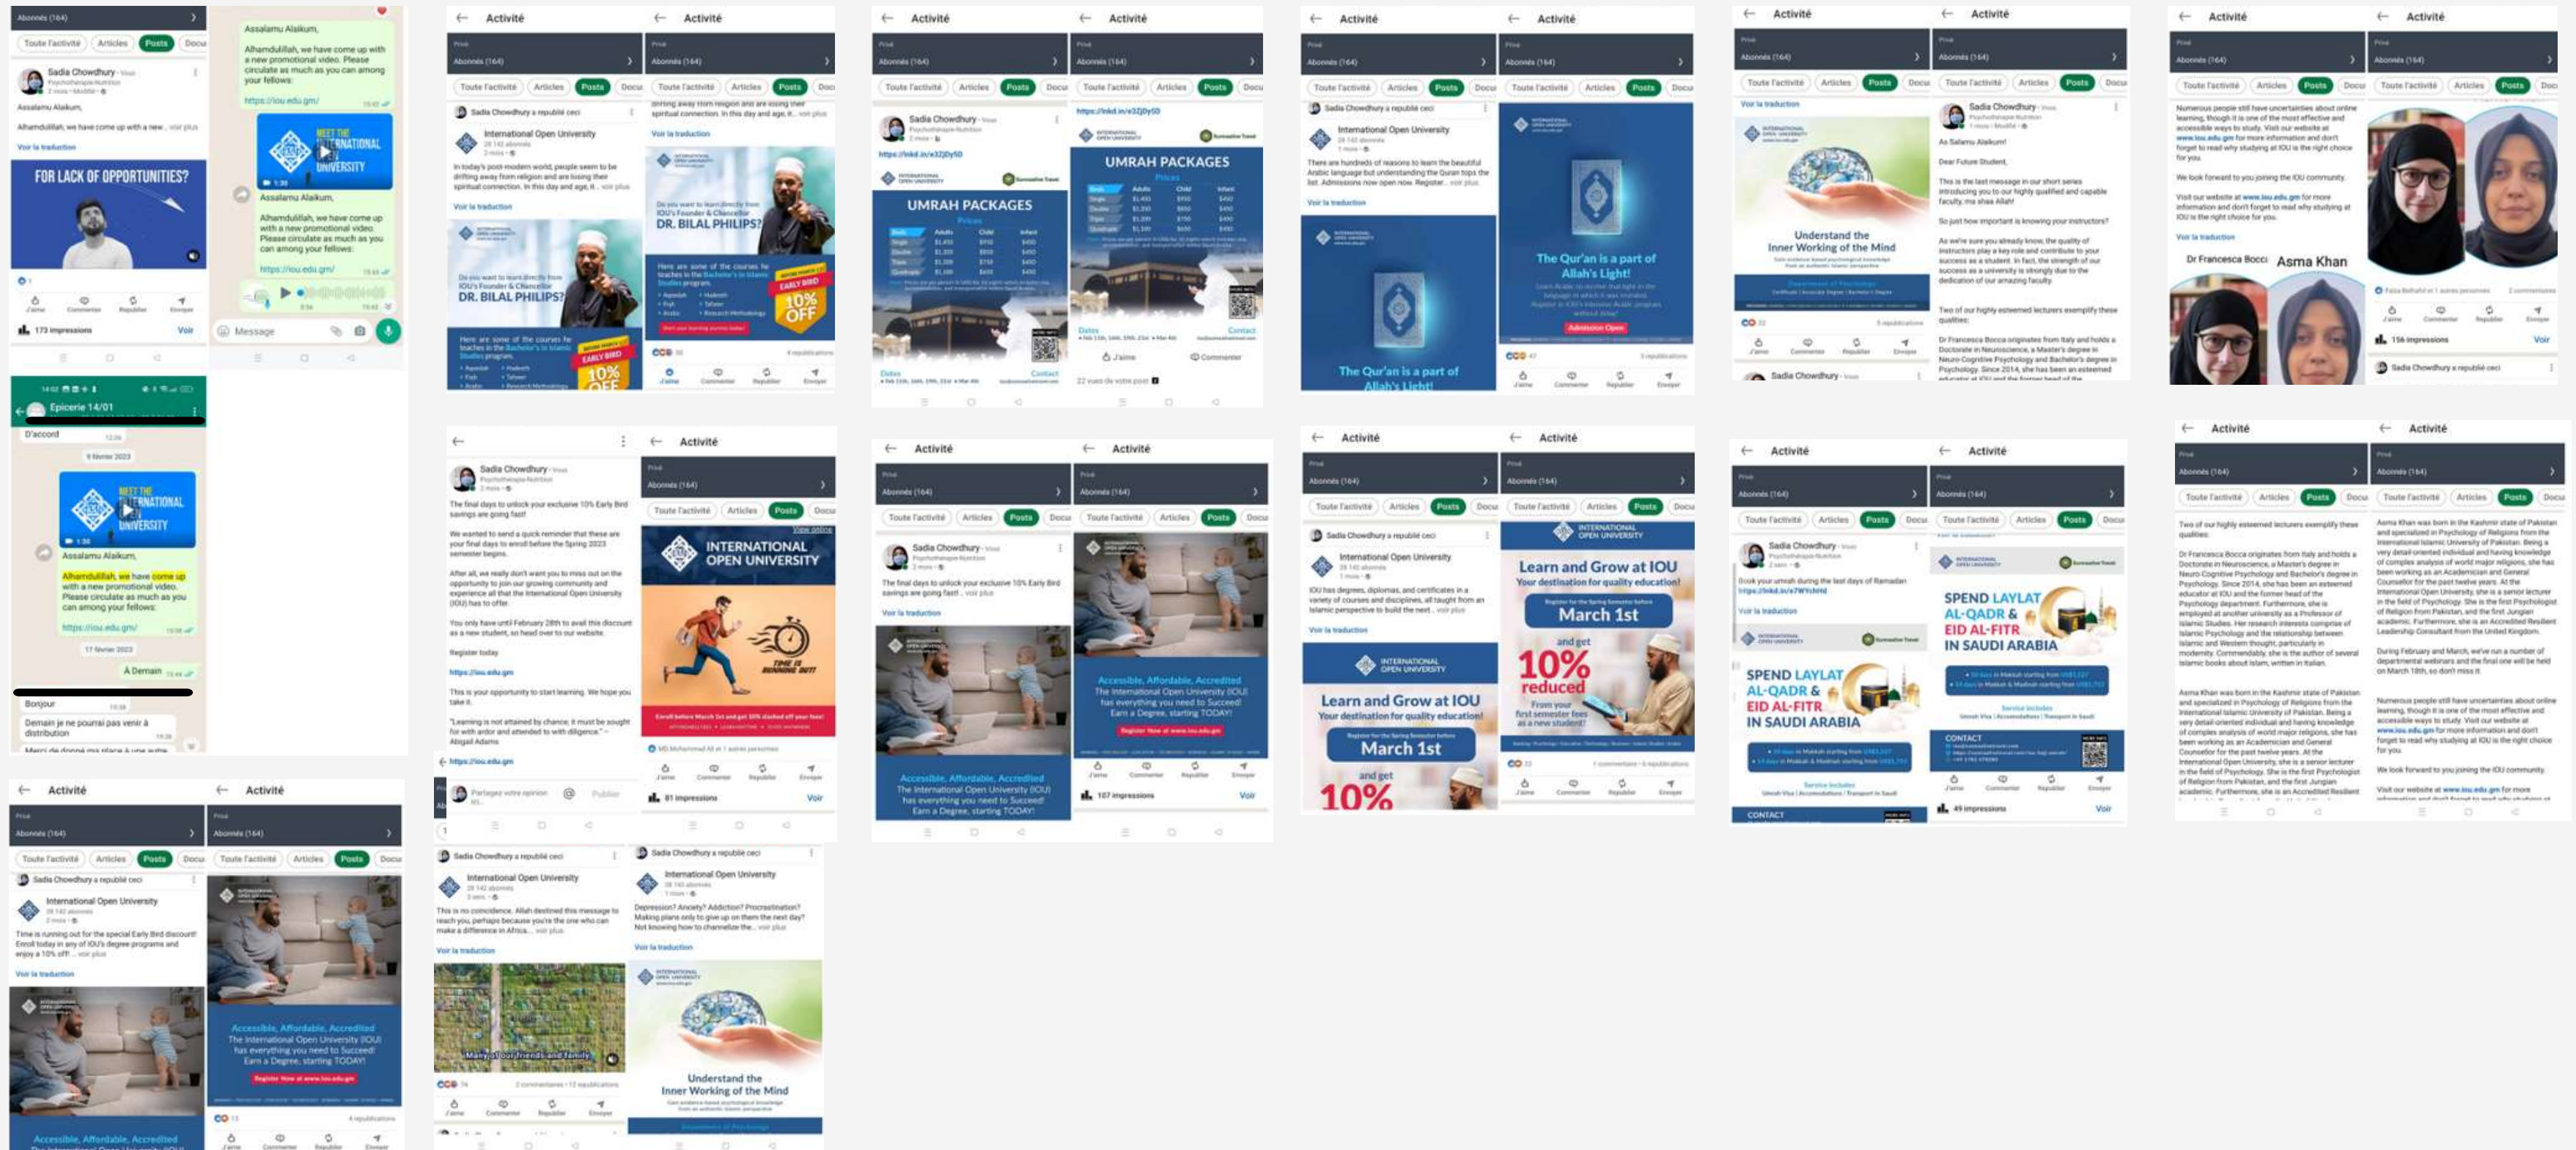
Abonnés (164)

Toute l'activité Articles Posts Docu

Sadia Chowdhury • Vous
Psychotherapist Nutrition

Assalamu Alaikum,

Alhamdulillah, we have come up with a new... voir plus

Voir la traduction

FOR LACK OF OPPORTUNITIES?

173 impressions Voir

Assalamu Alaikum,

Alhamdulillah, we have come up with a new promotional video. Please circulate as much as you can among your fellows:

https://iou.edu.gm/

MEET THE INTERNATIONAL UNIVERSITY

Assalamu Alaikum,

Alhamdulillah, we have come up with a new promotional video. Please circulate as much as you can among your fellows:

https://iou.edu.gm/

Message

Epicerie 14/01

D'accord

9 février 2023

MEET THE INTERNATIONAL UNIVERSITY

Assalamu Alaikum,

Alhamdulillah, we have come up with a new promotional video. Please circulate as much as you can among your fellows:

https://iou.edu.gm/

17 février 2023

A Demain

Bonjour

Demain je ne pourrai pas venir à distribution

Activité

Abonnés (164)

Toute l'activité Articles Posts Docu

Sadia Chowdhury a republié ceci

International Open University

In today's post-modern world, people seem to be drifting away from religion and are losing their spiritual connection. In this day and age, it... voir plus

Voir la traduction

Do you want to learn directly from IOU's Founder & Chancellor DR. BILAL PHILIPS?

Here are some of the courses he teaches in the Bachelor's in Islamic Studies program.

EARLY BIRD 10% OFF

Activité

UMRAH PACKAGES

Prices

J'aime Commenter

Activité

International Open University

There are hundreds of reasons to learn the beautiful Arabic language but understanding the Quran tops the list. Admissions now open now. Register... voir plus

Voir la traduction

The Qur'an is a part of Allah's Light!

Admission Open

Activité

Voir la traduction

Understand the Inner Working of the Mind

Department of Psychology

Sadia Chowdhury • Vous

As Salamu Alaikum!

Dear Future Student,

This is the last message in our short series introducing you to our highly qualified and capable faculty, ma shaa Allah!

So just how important is knowing your instructors?

Two of our highly esteemed lecturers exemplify these qualities:

Activité

Numerous people still have uncertainties about online learning, though it is one of the most effective and accessible ways to study. Visit our website at www.iou.edu.gm for more information and don't forget to read why studying at IOU is the right choice for you.

We look forward to you joining the IOU community.

Voir la traduction

Dr Francesca Bocca Asma Khan

156 impressions Voir

Sadia Chowdhury a republié ceci

Sadia Chowdhury • Vous

The final days to unlock your exclusive 10% Early Bird savings are going fast!

We wanted to send a quick reminder that these are your final days to enroll before the Spring 2023 semester begins.

You only have until February 28th to avail this discount as a new student, so head over to our website.

Register today

https://iou.edu.gm

This is your opportunity to start learning. We hope you take it.

"Learning is not attained by chance; it must be sought for with ardor and attended to with diligence." – Abigail Adams

INTERNATIONAL OPEN UNIVERSITY

TIME IS RUNNING OUT!

Enroll before March 1st and get 10% slashed off your fees!

81 impressions Voir

Activité

Sadia Chowdhury • Vous

The final days to unlock your exclusive 10% Early Bird savings are going fast!... voir plus

Accessible, Affordable, Accredited
The International Open University (IOU) has everything you need to Succeed! Earn a Degree, starting TODAY!

Register Now at www.iou.edu.gm

107 impressions Voir

Activité

International Open University

IOU has degrees, diplomas, and certificates in a variety of courses and disciplines, all taught from an Islamic perspective to build the next... voir plus

Learn and Grow at IOU
Your destination for quality education!

March 1st

and get 10% reduced

Activité

Sadia Chowdhury • Vous

Book your umrah during the last days of Ramadan

SPEND LAYLAT AL-QADR & EID AL-FITR IN SAUDI ARABIA

CONTACT

49 impressions Voir

Activité

Two of our highly esteemed lecturers exemplify these qualities:

Asma Khan was born in the Kashmir state of Pakistan and specialized in Psychology of Religions

Activité

International Open University

Time is running out for the special Early Bird discount! Enroll today in any of IOU's degree programs and enjoy a 10% off!... voir plus

Accessible, Affordable, Accredited

Sadia Chowdhury a republié ceci

International Open University

This is no coincidence. Allah destined this message to reach you, perhaps because you're the one who can make a difference in Africa... voir plus

Many of our friends and family

International Open University

Depression? Anxiety? Addiction? Procrastination? Making plans only to give up on them the next day? Not knowing how to channelize the... voir plus

Understand the Inner Working of the Mind